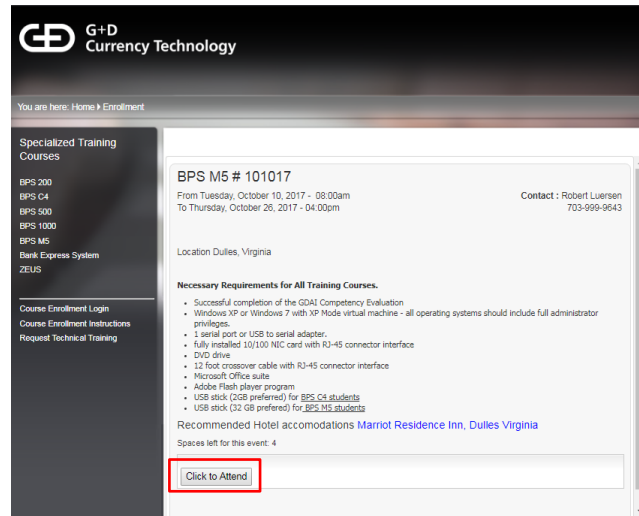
G+D
Currency Technology

You are here: Home ▸ Enrollment

Specialized Training Courses

BPS 200
BPS C4
BPS 500
BPS 1000
BPS M5
Bank Express System
ZEUS

Course Enrollment Login
Course Enrollment Instructions
Request Technical Training

BPS M5 # 101017

From Tuesday, October 10, 2017 - 08:00am
To Thursday, October 26, 2017 - 04:00pm

Contact : Robert Luersen
703-999-9643

Location Dulles, Virginia

Necessary Requirements for All Training Courses.

- Successful completion of the GDAI Competency Evaluation
- Windows XP or Windows 7 with XP Mode virtual machine - all operating systems should include full administrator privileges.
- 1 serial port or USB to serial adapter.
- fully installed 10/100 NIC card with RJ-45 connector interface
- DVD drive
- 12 foot crossover cable with RJ-45 connector interface
- Microsoft Office suite
- Adobe Flash player program
- USB stick (2GB preferred) for BPS C4 students
- USB stick (32 GB preferred) for BPS M5 students

Recommended Hotel accomodations Marriot Residence Inn, Dulles Virginia

Spaces left for this event: 4

Click to Attend